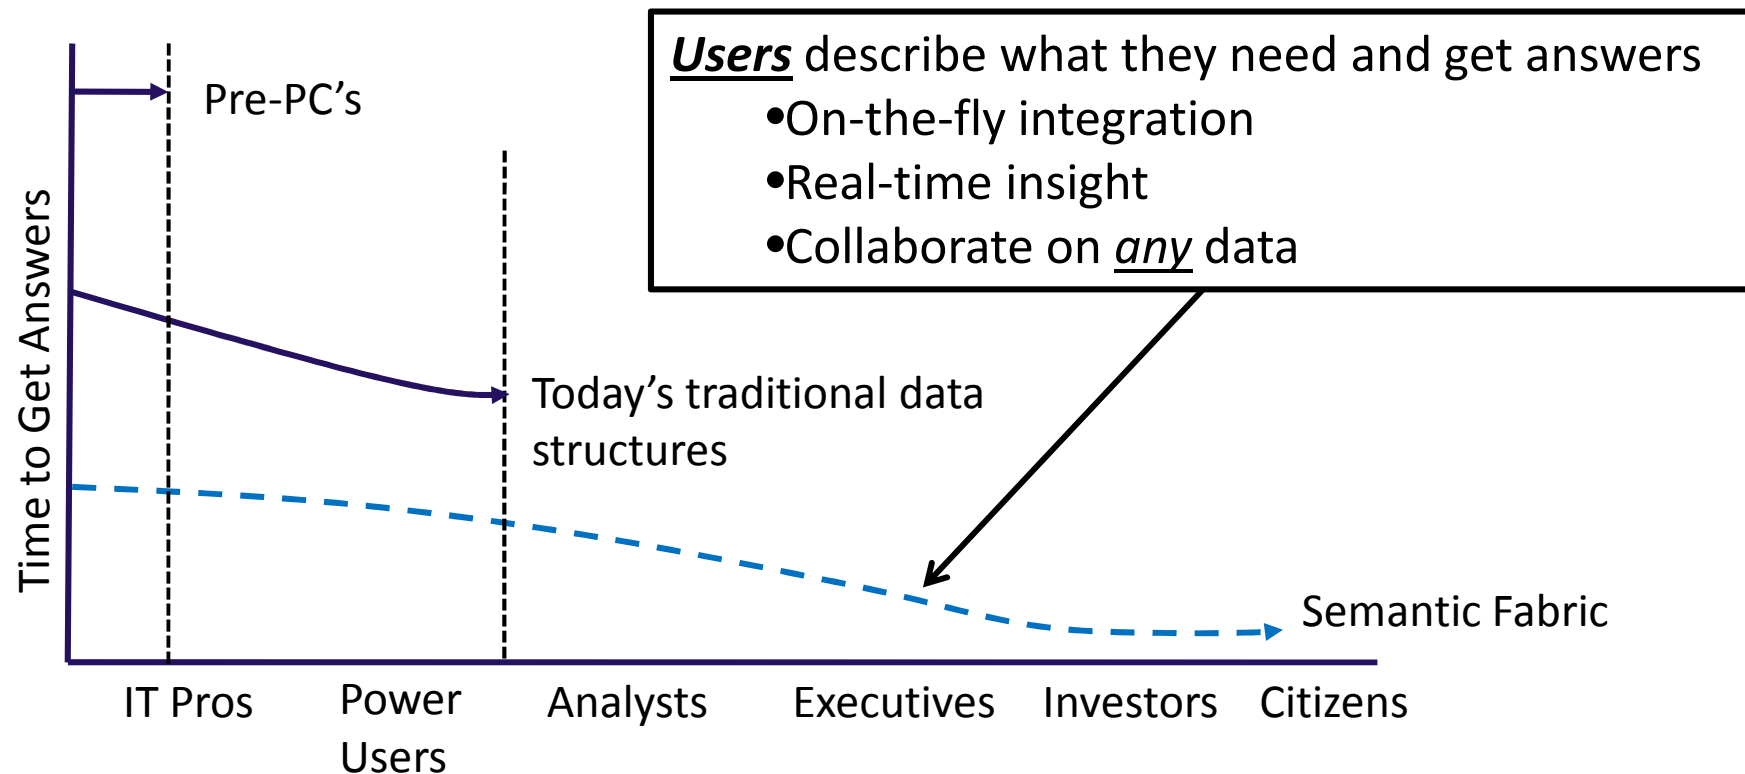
Users describe what they need and get answers
•On-the-fly integration
•Real-time insight
•Collaborate on any data

Pre-PC's

Time to Get Answers

Today's traditional data structures

Semantic Fabric

IT Pros
Power Users
Analysts
Executives
Investors
Citizens